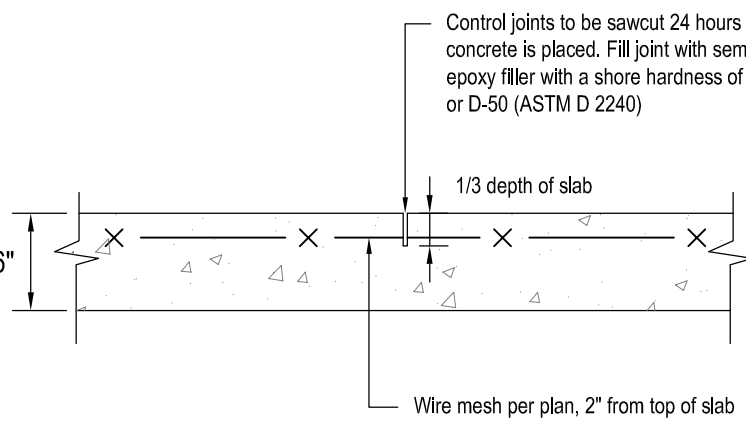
Control joints to be sawcut 24 hours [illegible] concrete is placed. Fill joint with sem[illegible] epoxy filler with a shore hardness of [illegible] or D-50 (ASTM D 2240)

1/3 depth of slab

6"

Wire mesh per plan, 2" from top of slab